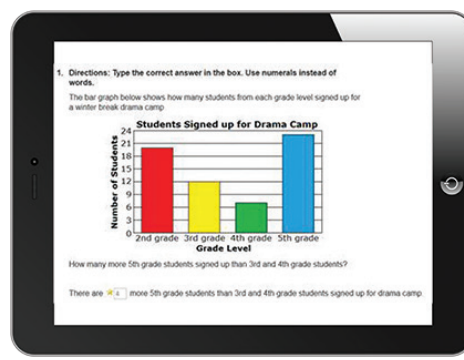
1. Directions: Type the correct answer in the box. Use numerals instead of words.

The bar graph below shows how many students from each grade level signed up for a winter break drama camp

Students Signed up for Drama Camp

Number of Students

24
21
18
15
12
9
6
3
0

2nd grade 3rd grade 4th grade 5th grade

Grade Level

How many more 5th grade students signed up than 3rd and 4th grade students?

There are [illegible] more 5th grade students than 3rd and 4th grade students signed up for drama camp.